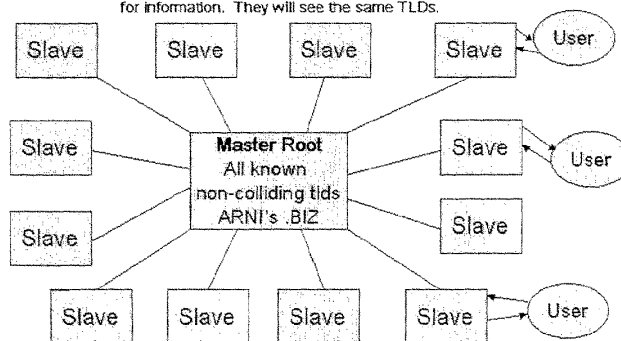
for information. They will see the same TLDs.

Slave

Slave

Slave

Slave

User

Slave

Master Root
All known
non-colliding tlds
ARNI's .BIZ

Slave

User

Slave

Slave

Slave

Slave

Slave

Slave

User